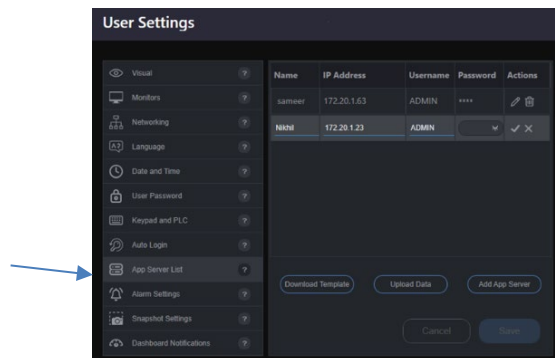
User Settings

Visual ?
Monitors ?
Networking ?
Language ?
Date and Time ?
User Password ?
Keypad and PLC ?
Auto Login ?
App Server List ?
Alarm Settings ?
Snapshot Settings ?
Dashboard Notifications ?

| Name | IP Address | Username | Password | Actions |
|---|---|---|---|---|
| sameer | 172.20.1.63 | ADMIN | **** | |
| Nikhil | 172.20.1.23 | ADMIN | | |

Download Template
Upload Data
Add App Server

Cancel
Save